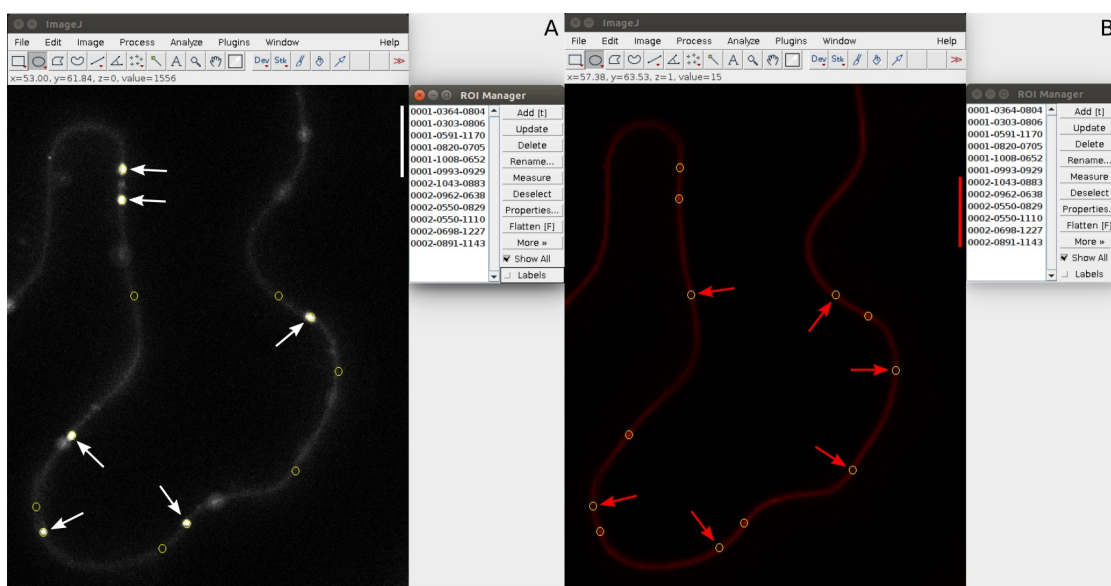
ImageJ
File Edit Image Process Analyze Plugins Window Help
Dev Stk
x=53.00, y=61.84, z=0, value=1556

A

ROI Manager
0001-0364-0804
0001-0303-0806
0001-0591-1170
0001-0820-0705
0001-1008-0652
0001-0993-0929
0002-1043-0883
0002-0962-0638
0002-0550-0829
0002-0550-1110
0002-0698-1227
0002-0891-1143
Add [t]
Update
Delete
Rename...
Measure
Deselect
Properties...
Flatten [F]
More »
Show All
Labels

ImageJ
File Edit Image Process Analyze Plugins Window Help
Dev Stk
x=57.38, y=63.53, z=1, value=15

B

ROI Manager
0001-0364-0804
0001-0303-0806
0001-0591-1170
0001-0820-0705
0001-1008-0652
0001-0993-0929
0002-1043-0883
0002-0962-0638
0002-0550-0829
0002-0550-1110
0002-0698-1227
0002-0891-1143
Add [t]
Update
Delete
Rename...
Measure
Deselect
Properties...
Flatten [F]
More »
Show All
Labels